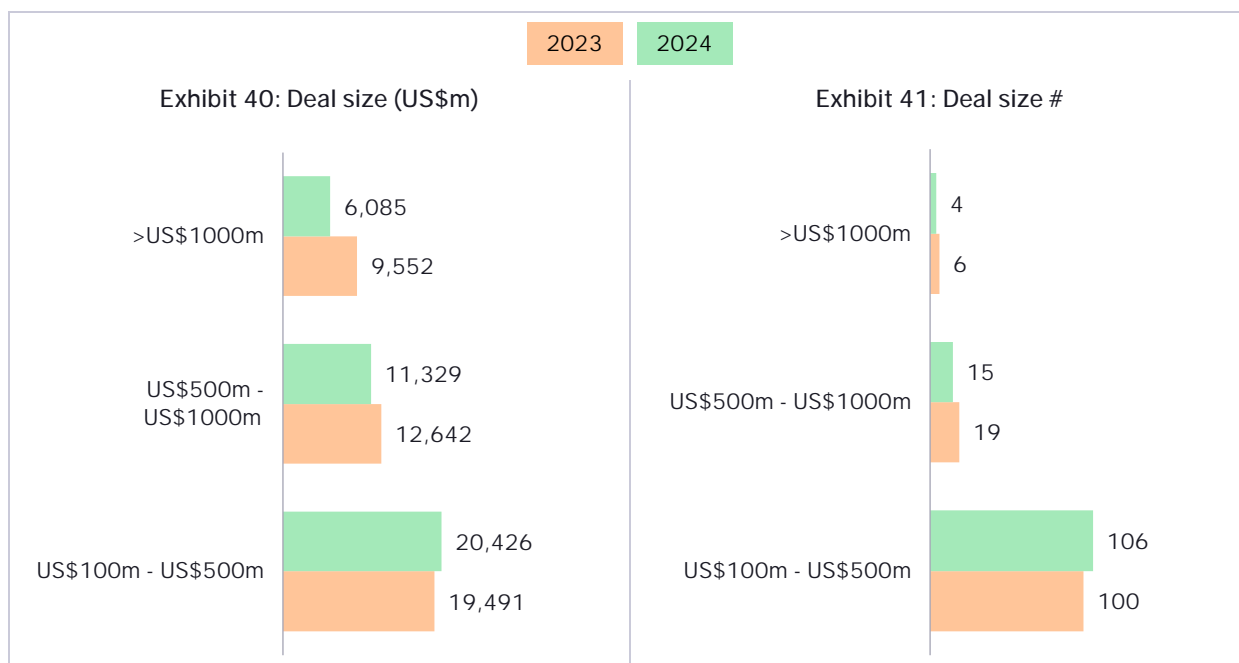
2023 2024

Exhibit 40: Deal size (US$m)

>US$1000m
6,085
9,552

US$500m - US$1000m
11,329
12,642

US$100m - US$500m
20,426
19,491

Exhibit 41: Deal size #

>US$1000m
4
6

US$500m - US$1000m
15
19

US$100m - US$500m
106
100